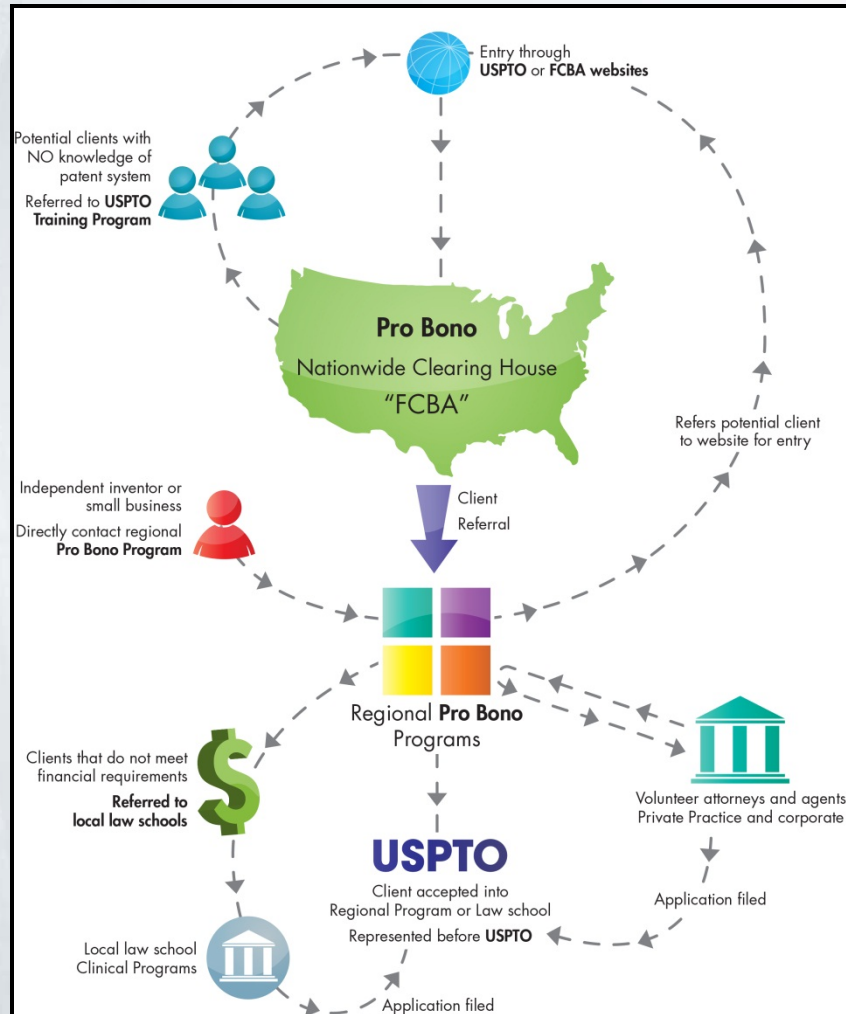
Entry through USPTO or FCBA websites

Potential clients with NO knowledge of patent system

Referred to USPTO Training Program

Pro Bono

Nationwide Clearing House

"FCBA"

Refers potential client to website for entry

Independent inventor or small business

Directly contact regional Pro Bono Program

Client Referral

Regional Pro Bono Programs

Clients that do not meet financial requirements

Referred to local law schools

Volunteer attorneys and agents Private Practice and corporate

USPTO

Client accepted into Regional Program or Law school

Represented before USPTO

Application filed

Local law school Clinical Programs

Application filed